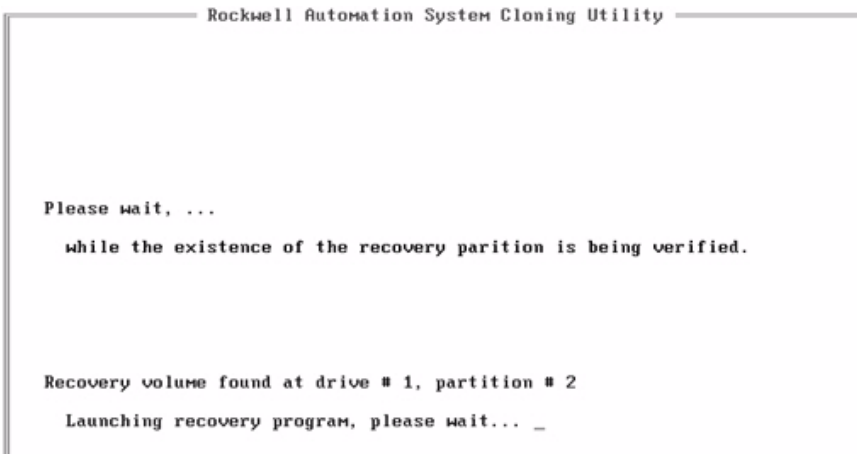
Rockwell Automation System Cloning Utility

Please wait, ...

while the existence of the recovery parition is being verified.

Recovery volume found at drive # 1, partition # 2

Launching recovery program, please wait... _